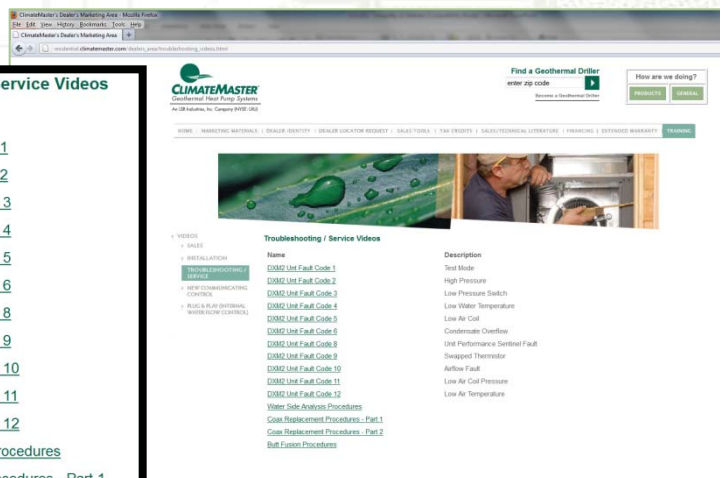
ClimateMaster's Dealer's Marketing Area - Mozilla Firefox
File Edit View History Bookmarks Tools Help
ClimateMaster's Dealer's Marketing Area +
residential.climatemaster.com/dealer_area/troubleshooting_videos.html

ervice Videos

1
2
3
4
5
6
8
9
10
11
12
rocedures
ocedures - Part 1

CLIMATEMASTER
Geothermal Heat Pump Systems
An LSB Industries, Inc. Company (NYSE: LXU)

Find a Geothermal Driller
enter zip code
Become a Geothermal Driller

How are we doing?
PRODUCTS GENERAL

HOME | MARKETING MATERIALS | DEALER IDENTITY | DEALER LOCATOR REQUEST | SALES TOOLS | TAX CREDITS | SALES/TECHNICAL LITERATURE | FINANCING | EXTENDED WARRANTY | TRAINING

VIDEOS
SALES
INSTALLATION
TROUBLESHOOTING / SERVICE
NEW COMMUNICATING CONTROL
PLUG & PLAY (INTERNAL WATER FLOW CONTROL)

Troubleshooting / Service Videos

| Name | Description |
|---|---|
| DXM2 Unit Fault Code 1 | Test Mode |
| DXM2 Unit Fault Code 2 | High Pressure |
| DXM2 Unit Fault Code 3 | Low Pressure Switch |
| DXM2 Unit Fault Code 4 | Low Water Temperature |
| DXM2 Unit Fault Code 5 | Low Air Coil |
| DXM2 Unit Fault Code 6 | Condensate Overflow |
| DXM2 Unit Fault Code 8 | Unit Performance Sentinel Fault |
| DXM2 Unit Fault Code 9 | Swapped Thermistor |
| DXM2 Unit Fault Code 10 | Airflow Fault |
| DXM2 Unit Fault Code 11 | Low Air Coil Pressure |
| DXM2 Unit Fault Code 12 | Low Air Temperature |
| Water Side Analysis Procedures | |
| Coax Replacement Procedures - Part 1 | |
| Coax Replacement Procedures - Part 2 | |
| Butt Fusion Procedures | |